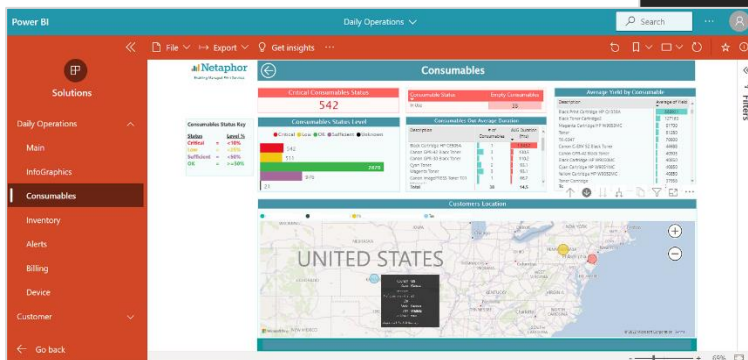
Power BI

Daily Operations

Search

File Export Get insights

Solutions

Daily Operations

Main

InfoGraphics

Consumables

Inventory

Alerts

Billing

Device

Customer

Go back

Netaphor

Consumables

Critical Consumables Status

542

Consumables Status Key

| Status | Level % |
|---|---|
| Critical | < 10% |
| Low | < 25% |
| Sufficient | < 50% |
| OK | > = 50% |

Consumables Status Level

Critical Low OK Sufficient Unknown

542

513

2970

976

23

Consumable Status

Empty Consumables

Consumables Over Average Duration

Description

Black Cartridge

Cyan Toner

Magenta Toner

Total

Average Yield by Consumable

Description

Average of Yield

Customers Location

UNITED STATES

Filters

69%